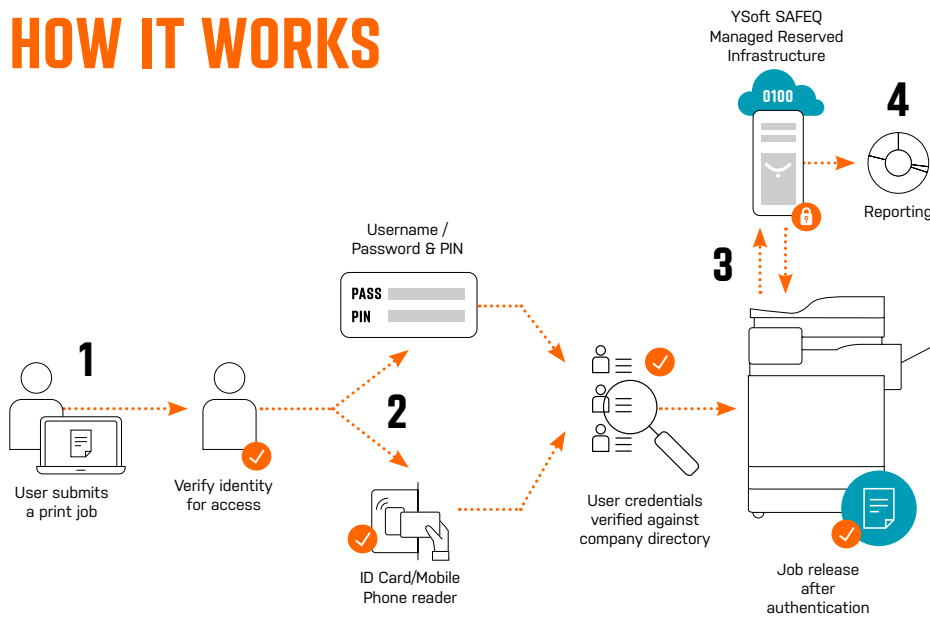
HOW IT WORKS

YSoft SAFEQ Managed Reserved Infrastructure

0100

4

Reporting

Username / Password & PIN

PASS

PIN

3

1

2

User submits a print job

Verify identity for access

User credentials verified against company directory

ID Card/Mobile Phone reader

Job release after authentication